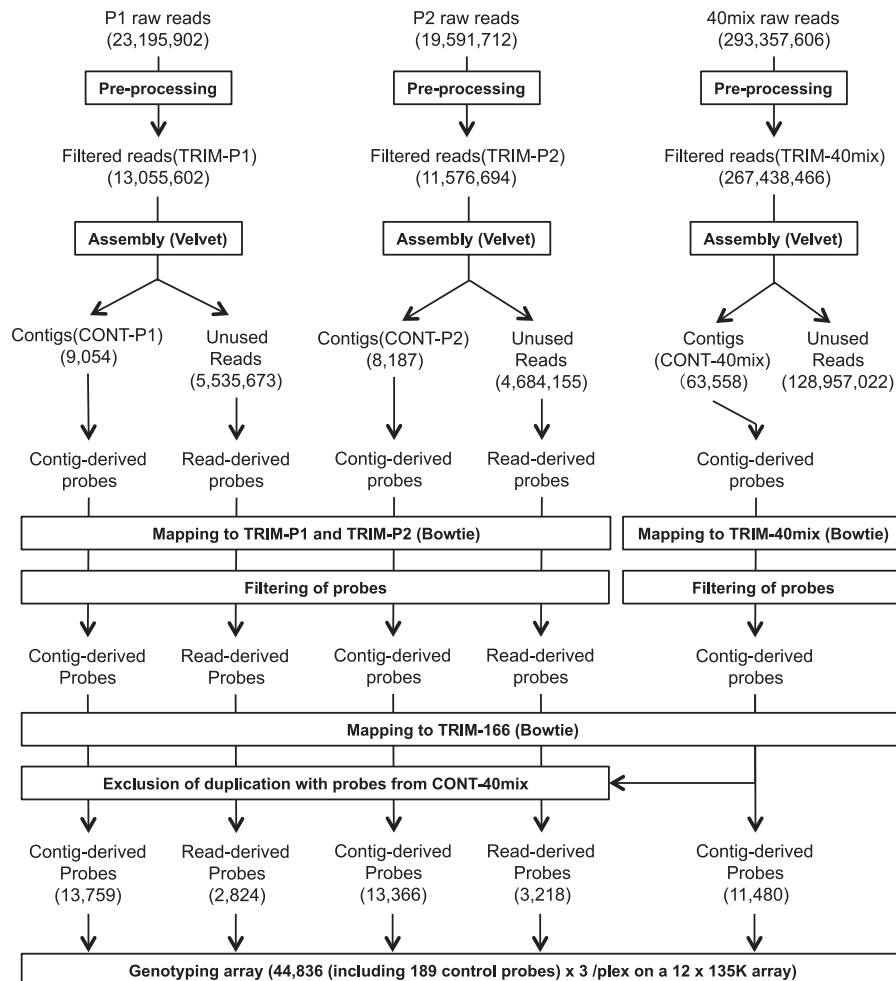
P1 raw reads
(23,195,902)

Pre-processing

Filtered reads(TRIM-P1)
(13,055,602)

Assembly (Velvet)

Contigs(CONT-P1)
(9,054)

Unused
Reads
(5,535,673)

Contig-derived
probes

Read-derived
probes

P2 raw reads
(19,591,712)

Pre-processing

Filtered reads(TRIM-P2)
(11,576,694)

Assembly (Velvet)

Contigs(CONT-P2)
(8,187)

Unused
Reads
(4,684,155)

Contig-derived
probes

Read-derived
probes

40mix raw reads
(293,357,606)

Pre-processing

Filtered reads(TRIM-40mix)
(267,438,466)

Assembly (Velvet)

Contigs
(CONT-40mix)
(63,558)

Unused
Reads
(128,957,022)

Contig-derived
probes

Mapping to TRIM-P1 and TRIM-P2 (Bowtie)

Mapping to TRIM-40mix (Bowtie)

Filtering of probes

Filtering of probes

Contig-derived
Probes

Read-derived
Probes

Contig-derived
probes

Read-derived
probes

Contig-derived
probes

Mapping to TRIM-166 (Bowtie)

Exclusion of duplication with probes from CONT-40mix

Contig-derived
Probes
(13,759)

Read-derived
Probes
(2,824)

Contig-derived
Probes
(13,366)

Read-derived
Probes
(3,218)

Contig-derived
Probes
(11,480)

Genotyping array (44,836 (including 189 control probes) x 3 /plex on a 12 x 135K array)